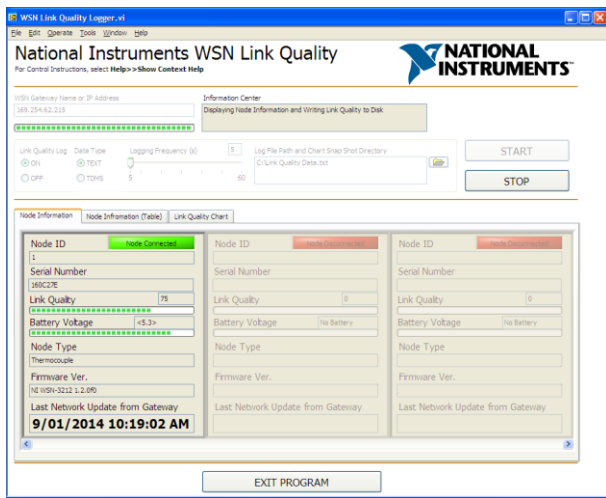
WSN Link Quality Logger.vi
File Edit Operate Tools Window Help

National Instruments WSN Link Quality
For Control Instructions, select Help>>Show Context Help

NATIONAL INSTRUMENTS

WSN Gateway Name or IP Address
169.254.62.215

Information Center
Displaying Node Information and Writing Link Quality to Disk

Link Quality Log
ON
OFF

Date Type
TEXT
TDMS

Logging Frequency (s)
5
5
60

Log File Path and Chart Snap Shot Directory
C:\Link Quality Data.txt

START
STOP

Node Information | Node Infromation (Table) | Link Quality Chart

Node ID
Node Connected
1
Serial Number
160C27E
Link Qualty
75
Battery Voltage
<5.3>
Node Type
Thermocouple
Firmware Ver.
NI WSN-3212 1.2.0f0
Last Network Update from Gateway
9/01/2014 10:19:02 AM

Node ID
Node Disconnected
Serial Number
Link Quality
0
Battery Voltage
No Battery
Node Type
Firmware Ver.
Last Network Update from Gateway

Node ID
Node Disconnected
Serial Number
Link Quality
0
Battery Voltage
No Battery
Node Type
Firmware Ver.
Last Network Update from Gateway

EXIT PROGRAM